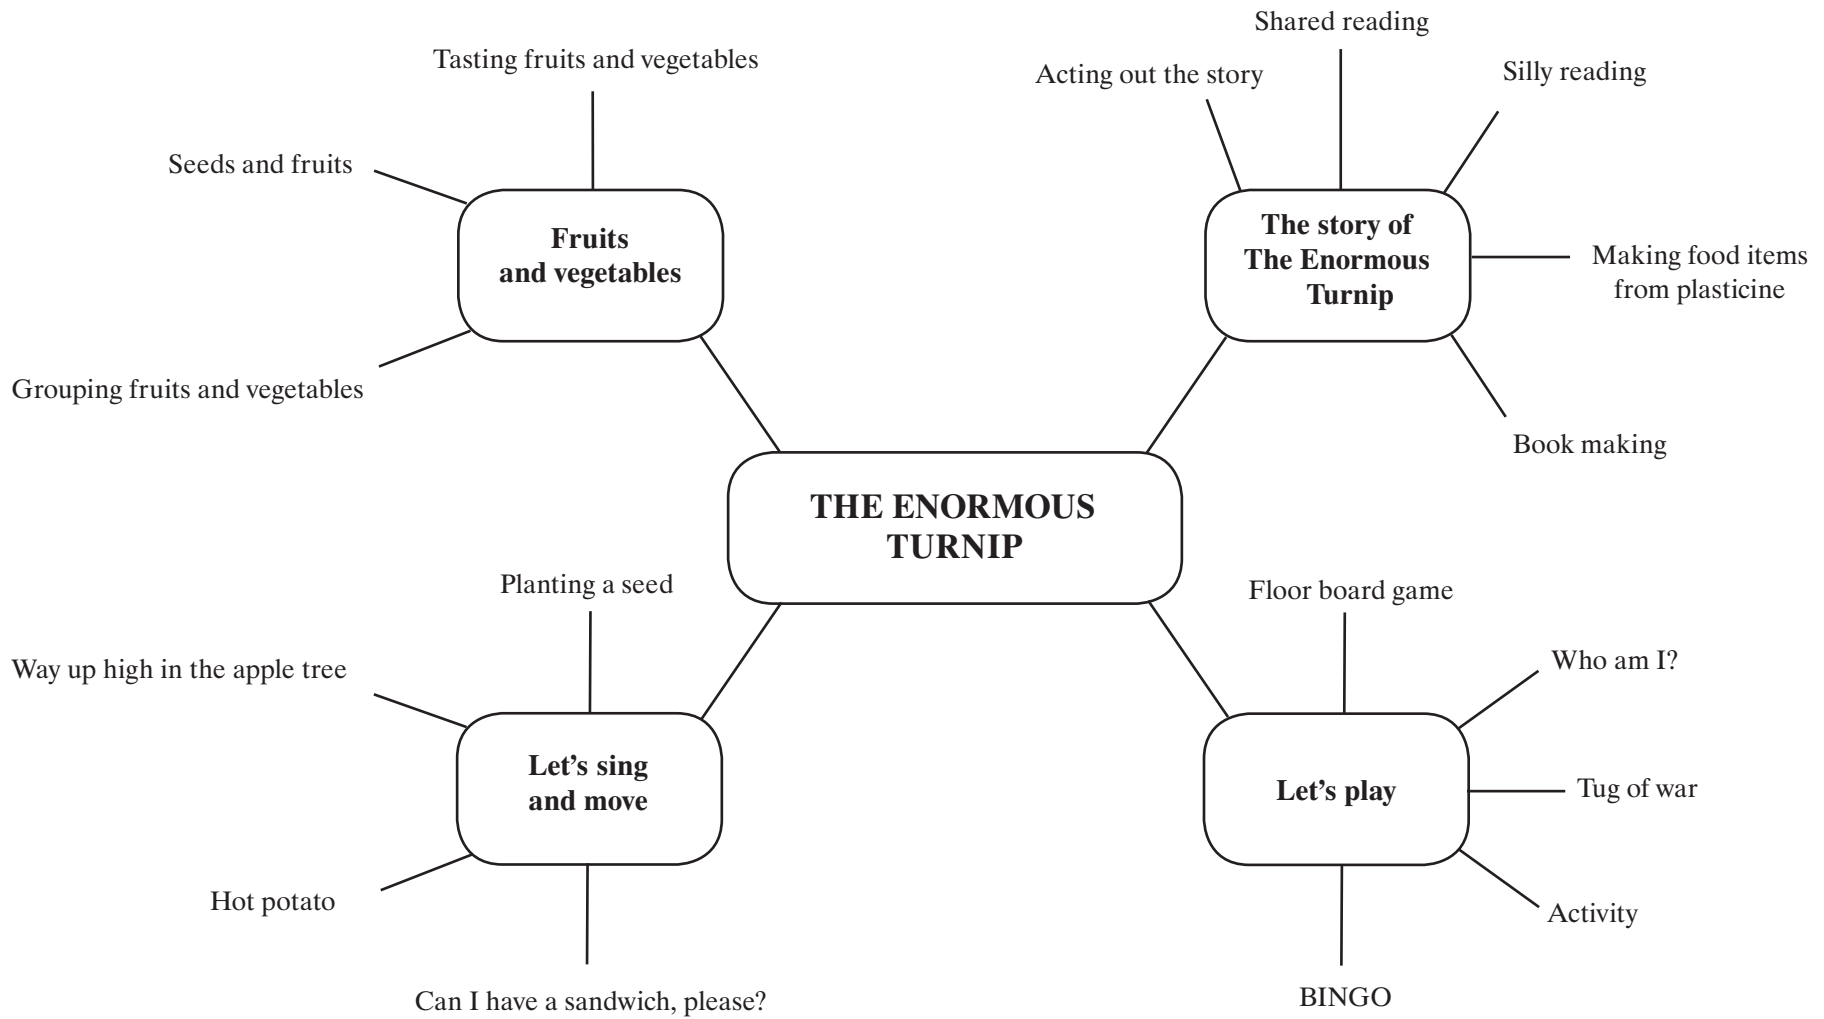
THE ENORMOUS TURNIP

Fruits and vegetables

Tasting fruits and vegetables

Seeds and fruits

Grouping fruits and vegetables

The story of The Enormous Turnip

Acting out the story

Shared reading

Silly reading

Making food items from plasticine

Book making

Let's sing and move

Planting a seed

Way up high in the apple tree

Hot potato

Can I have a sandwich, please?

Let's play

Floor board game

Who am I?

Tug of war

Activity

BINGO